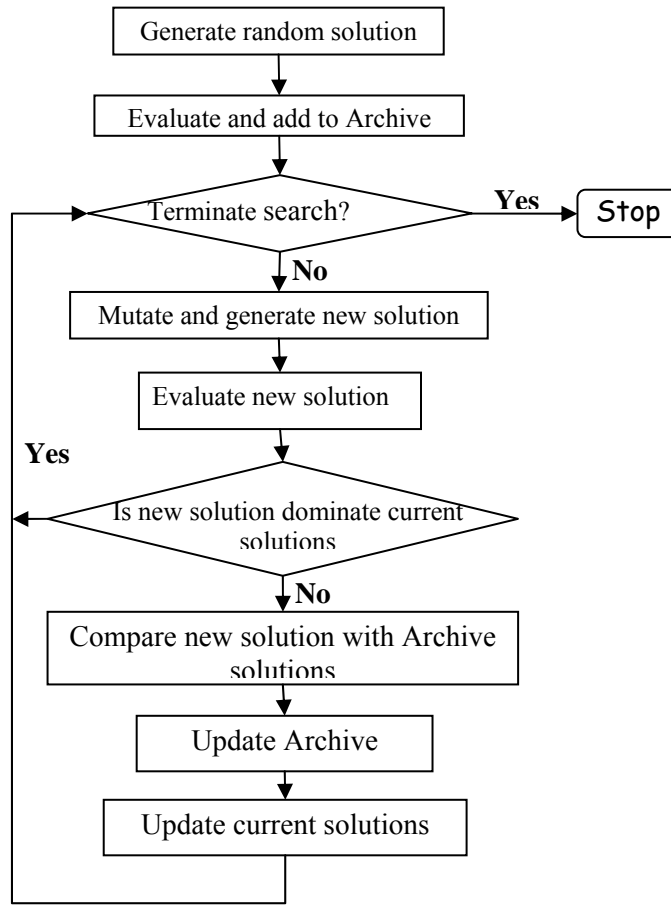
Generate random solution

Evaluate and add to Archive

Terminate search?

Yes

Stop

No

Mutate and generate new solution

Evaluate new solution

Yes

Is new solution dominate current solutions

No

Compare new solution with Archive solutions

Update Archive

Update current solutions